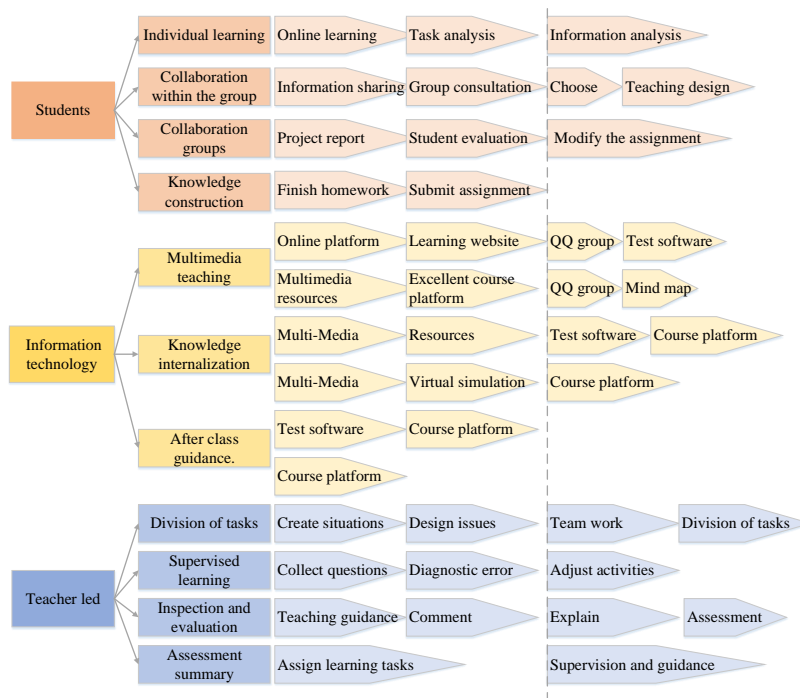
Students

Individual learning
Online learning
Task analysis
Information analysis

Collaboration within the group
Information sharing
Group consultation
Choose
Teaching design

Collaboration groups
Project report
Student evaluation
Modify the assignment

Knowledge construction
Finish homework
Submit assignment

Information technology

Multimedia teaching
Online platform
Learning website
QQ group
Test software
Multimedia resources
Excellent course platform
QQ group
Mind map

Knowledge internalization
Multi-Media
Resources
Test software
Course platform
Multi-Media
Virtual simulation
Course platform

After class guidance.
Test software
Course platform
Course platform

Teacher led

Division of tasks
Create situations
Design issues
Team work
Division of tasks

Supervised learning
Collect questions
Diagnostic error
Adjust activities

Inspection and evaluation
Teaching guidance
Comment
Explain
Assessment

Assessment summary
Assign learning tasks
Supervision and guidance